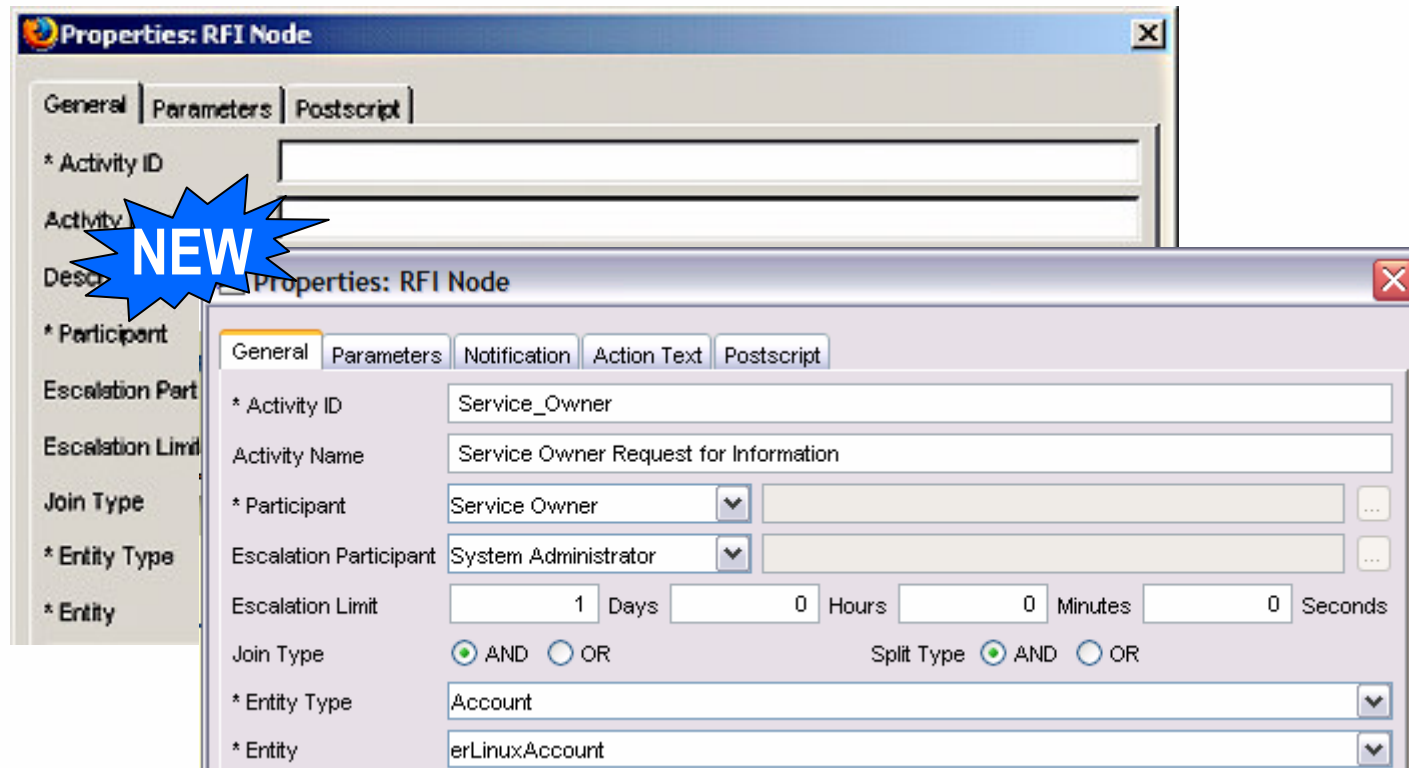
Properties: RFI Node

General | Parameters | Postscript

* Activity ID

Activity

Desc

* Participant

Escalation Part

Escalation Limi

Join Type

* Entity Type

* Entity

NEW

Properties: RFI Node

General | Parameters | Notification | Action Text | Postscript

* Activity ID Service_Owner

Activity Name Service Owner Request for Information

* Participant Service Owner ...

Escalation Participant System Administrator ...

Escalation Limit 1 Days 0 Hours 0 Minutes 0 Seconds

Join Type AND OR Split Type AND OR

* Entity Type Account

* Entity erLinuxAccount